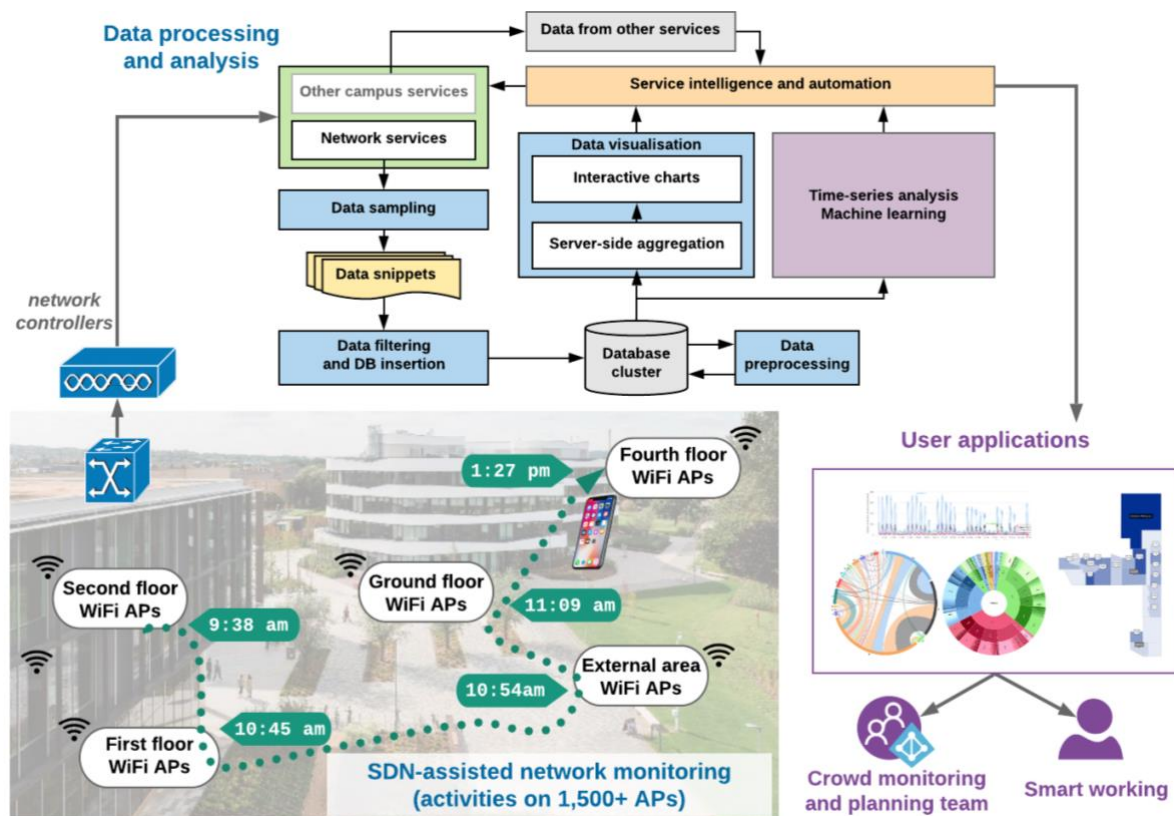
Data processing and analysis

Data from other services

Service intelligence and automation

Other campus services

Network services

Data visualisation

Interactive charts

Server-side aggregation

Time-series analysis
Machine learning

Data sampling

Data snippets

network controllers

Data filtering and DB insertion

Database cluster

Data preprocessing

User applications

1:27 pm

Fourth floor WiFi APs

Second floor WiFi APs

Ground floor WiFi APs

9:38 am

11:09 am

External area WiFi APs

10:54am

10:45 am

First floor WiFi APs

SDN-assisted network monitoring (activities on 1,500+ APs)

Crowd monitoring and planning team

Smart working